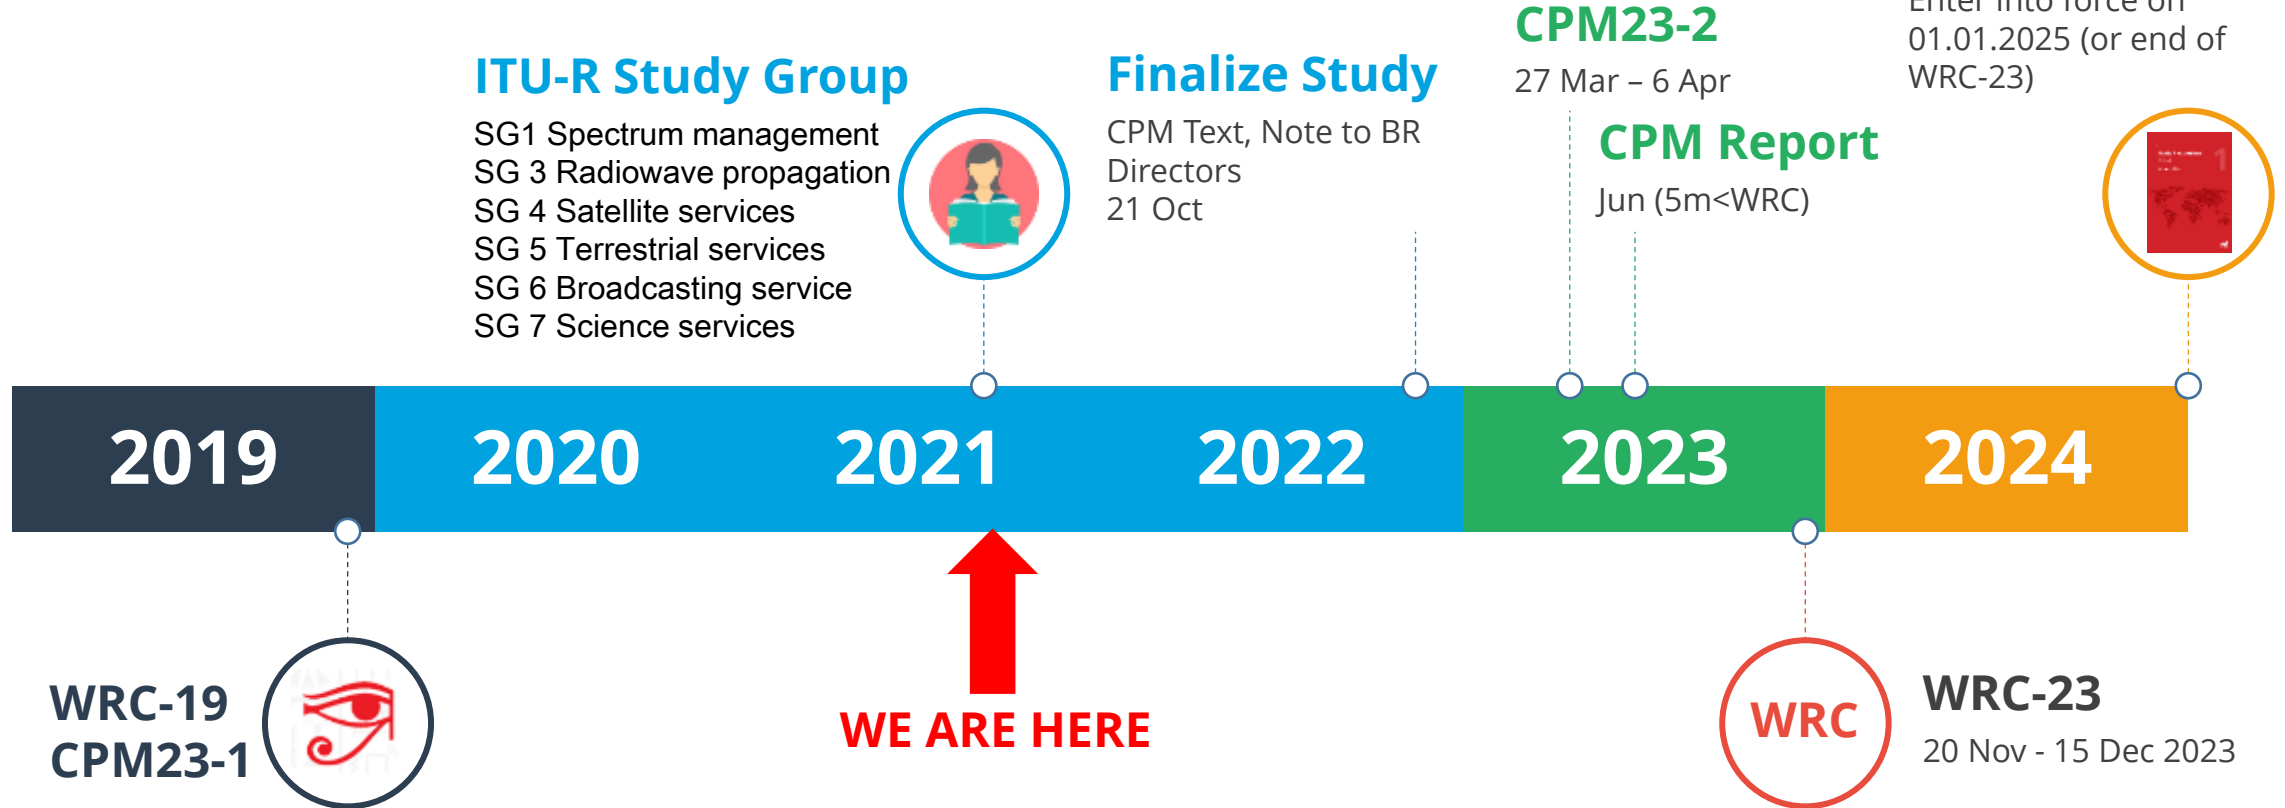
ITU-R Study Group
SG1 Spectrum management
SG 3 Radiowave propagation
SG 4 Satellite services
SG 5 Terrestrial services
SG 6 Broadcasting service
SG 7 Science services

Finalize Study
CPM Text, Note to BR Directors
21 Oct

CPM23-2
27 Mar – 6 Apr

CPM Report
Jun (5m<WRC)

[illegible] 01.01.2025 (or end of WRC-23)

2019
2020
2021
2022
2023
2024

WRC-19
CPM23-1

WE ARE HERE

WRC

WRC-23
20 Nov - 15 Dec 2023